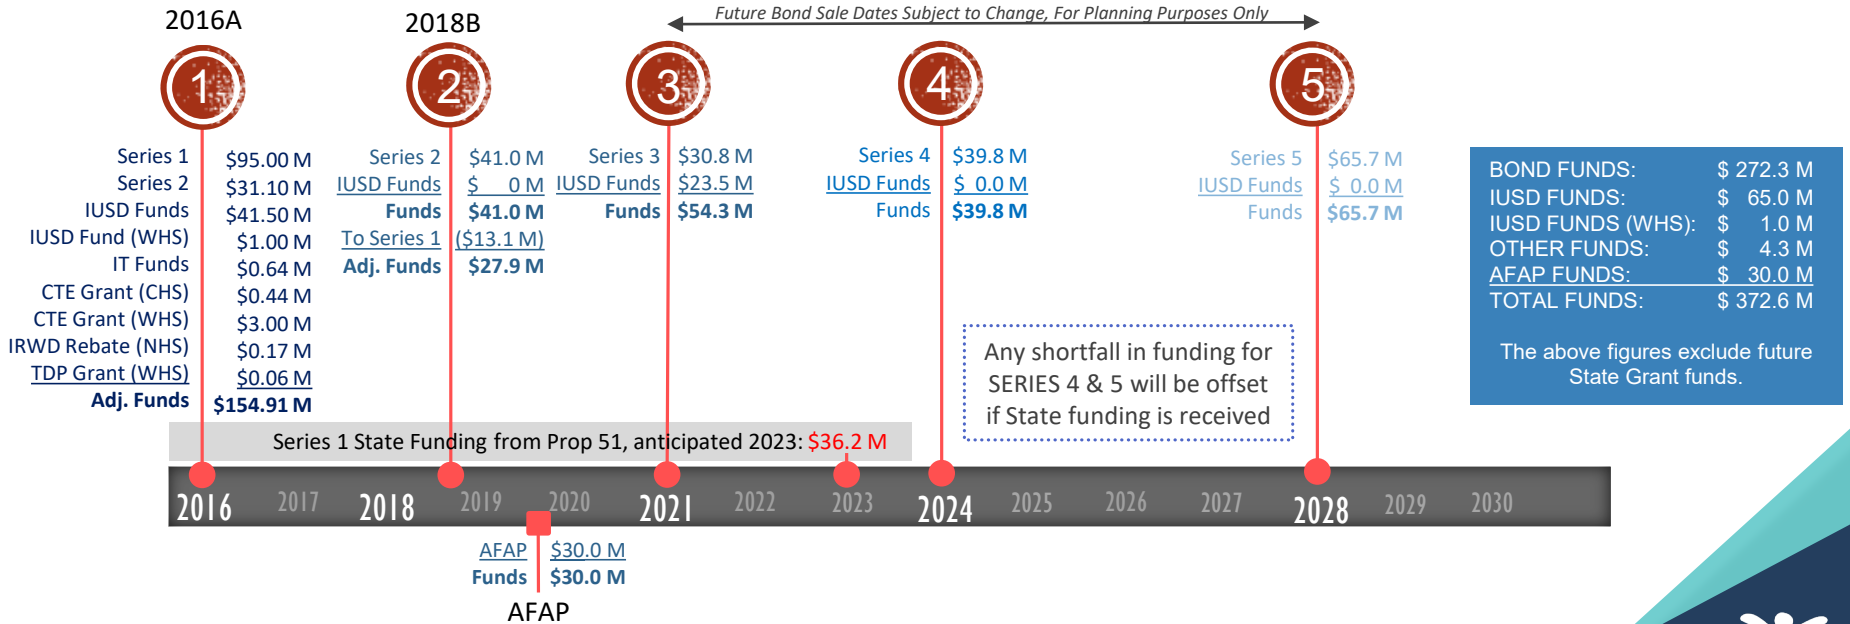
2016A

2018B

Future Bond Sale Dates Subject to Change, For Planning Purposes Only

1

2

3

4

5

| | |
|---|---|
| Series 1 | $95.00 M |
| Series 2 | $31.10 M |
| IUSD Funds | $41.50 M |
| IUSD Fund (WHS) | $1.00 M |
| IT Funds | $0.64 M |
| CTE Grant (CHS) | $0.44 M |
| CTE Grant (WHS) | $3.00 M |
| IRWD Rebate (NHS) | $0.17 M |
| TDP Grant (WHS) | $0.06 M |
| Adj. Funds | $154.91 M |

| | |
|---|---|
| Series 2 | $41.0 M |
| IUSD Funds | $ 0 M |
| Funds | $41.0 M |
| To Series 1 | ($13.1 M) |
| Adj. Funds | $27.9 M |

| | |
|---|---|
| Series 3 | $30.8 M |
| IUSD Funds | $23.5 M |
| Funds | $54.3 M |

| | |
|---|---|
| Series 4 | $39.8 M |
| IUSD Funds | $ 0.0 M |
| Funds | $39.8 M |

| | |
|---|---|
| Series 5 | $65.7 M |
| IUSD Funds | $ 0.0 M |
| Funds | $65.7 M |

| | |
|---|---|
| BOND FUNDS: | $ 272.3 M |
| IUSD FUNDS: | $ 65.0 M |
| IUSD FUNDS (WHS): | $ 1.0 M |
| OTHER FUNDS: | $ 4.3 M |
| AFAP FUNDS: | $ 30.0 M |
| TOTAL FUNDS: | $ 372.6 M |

The above figures exclude future State Grant funds.

Any shortfall in funding for SERIES 4 & 5 will be offset if State funding is received

Series 1 State Funding from Prop 51, anticipated 2023: $36.2 M

2016 2017 2018 2019 2020 2021 2022 2023 2024 2025 2026 2027 2028 2029 2030

| | |
|---|---|
| AFAP | $30.0 M |
| Funds | $30.0 M |

AFAP